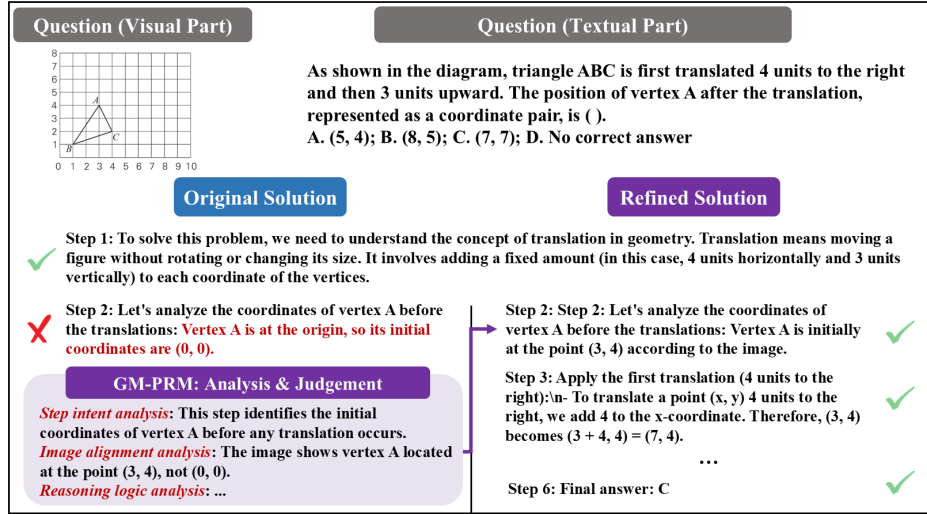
Question (Visual Part)

8
7
6
5
4
3
2
1
0 1 2 3 4 5 6 7 8 9 10
A
B
C

Question (Textual Part)

As shown in the diagram, triangle ABC is first translated 4 units to the right and then 3 units upward. The position of vertex A after the translation, represented as a coordinate pair, is ( ).
A. (5, 4); B. (8, 5); C. (7, 7); D. No correct answer

Original Solution

Refined Solution

Step 1: To solve this problem, we need to understand the concept of translation in geometry. Translation means moving a figure without rotating or changing its size. It involves adding a fixed amount (in this case, 4 units horizontally and 3 units vertically) to each coordinate of the vertices.

Step 2: Let's analyze the coordinates of vertex A before the translations: Vertex A is at the origin, so its initial coordinates are (0, 0).

GM-PRM: Analysis & Judgement

Step intent analysis: This step identifies the initial coordinates of vertex A before any translation occurs.
Image alignment analysis: The image shows vertex A located at the point (3, 4), not (0, 0).
Reasoning logic analysis: ...

Step 2: Step 2: Let's analyze the coordinates of vertex A before the translations: Vertex A is initially at the point (3, 4) according to the image.

Step 3: Apply the first translation (4 units to the right):\n- To translate a point (x, y) 4 units to the right, we add 4 to the x-coordinate. Therefore, (3, 4) becomes (3 + 4, 4) = (7, 4).

...

Step 6: Final answer: C